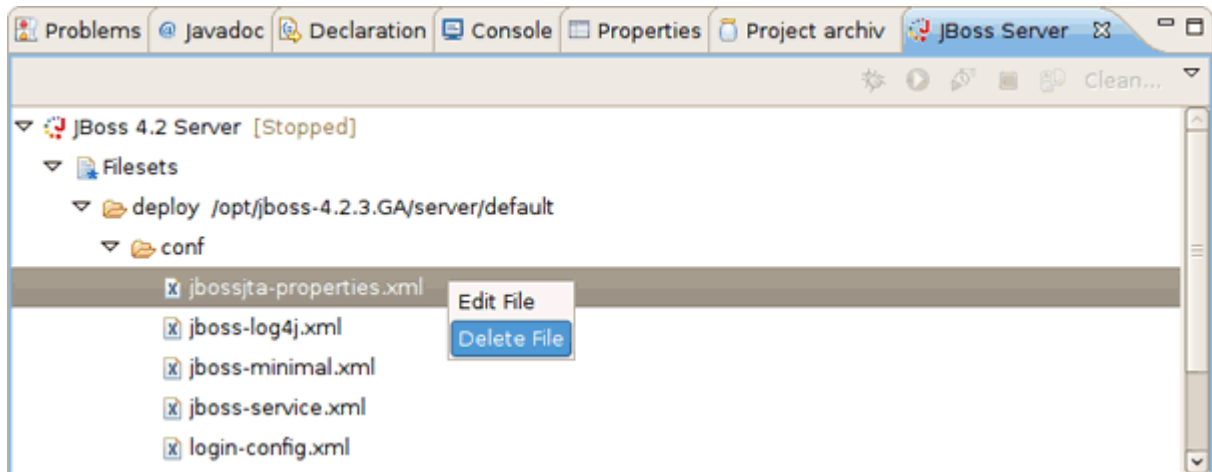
Problems | @ Javadoc | Declaration | Console | Properties | Project archiv | JBoss Server

Clean...

JBoss 4.2 Server [Stopped]
Filesets
deploy /opt/jboss-4.2.3.GA/server/default
conf
jbossjta-properties.xml
jboss-log4j.xml
jboss-minimal.xml
jboss-service.xml
login-config.xml

Edit File
Delete File